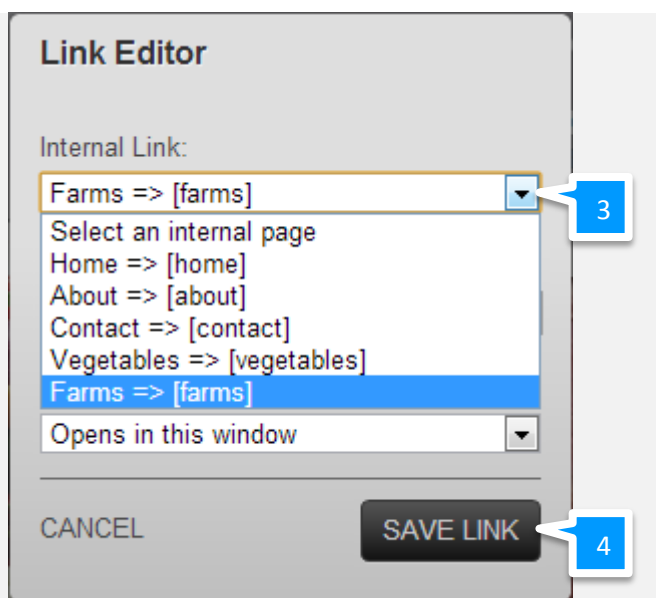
Link Editor

Internal Link:

Farms => [farms]

3

Select an internal page
Home => [home]
About => [about]
Contact => [contact]
Vegetables => [vegetables]
Farms => [farms]

Opens in this window

CANCEL

SAVE LINK

4